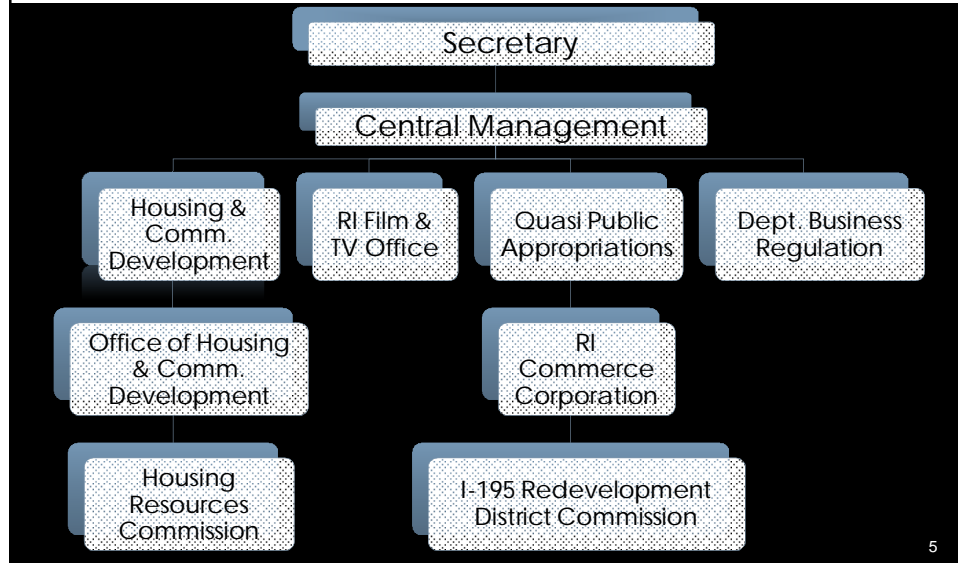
Secretary

Central Management

Housing & Comm. Development

RI Film & TV Office

Quasi Public Appropriations

Dept. Business Regulation

Office of Housing & Comm. Development

RI Commerce Corporation

Housing Resources Commission

I-195 Redevelopment District Commission

5